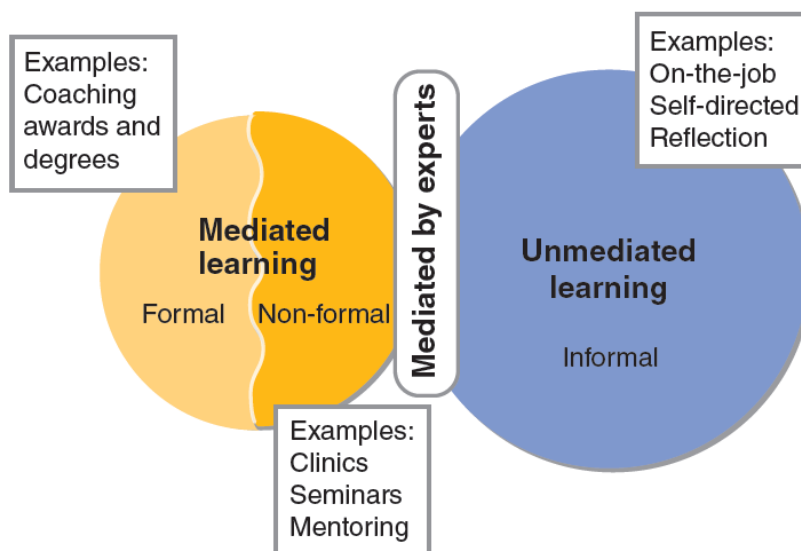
Examples:
Coaching awards and degrees

Mediated learning

Formal

Non-formal

Examples:
Clinics
Seminars
Mentoring

Mediated by experts

Examples:
On-the-job
Self-directed
Reflection

Unmediated learning

Informal